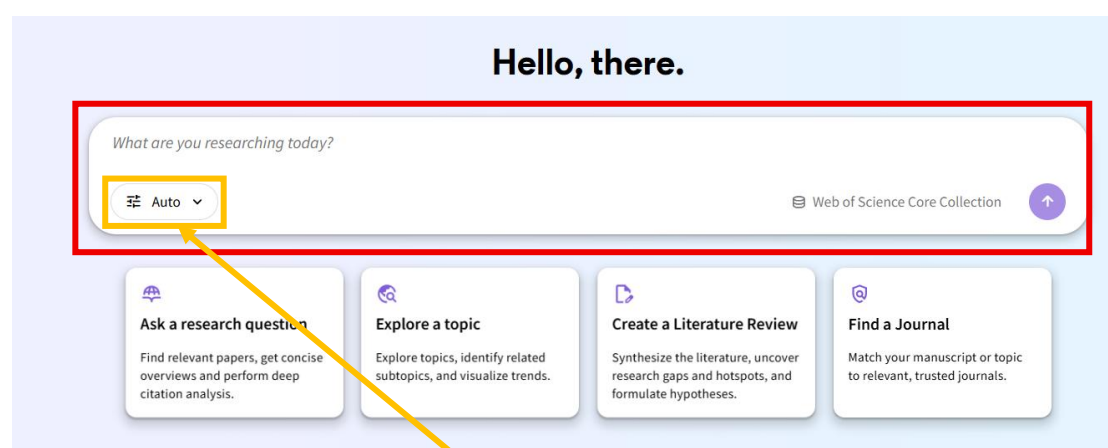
Hello, there.

What are you researching today?

Auto

Web of Science Core Collection

Ask a research question

Find relevant papers, get concise overviews and perform deep citation analysis.

Explore a topic

Explore topics, identify related subtopics, and visualize trends.

Create a Literature Review

Synthesize the literature, uncover research gaps and hotspots, and formulate hypotheses.

Find a Journal

Match your manuscript or topic to relevant, trusted journals.